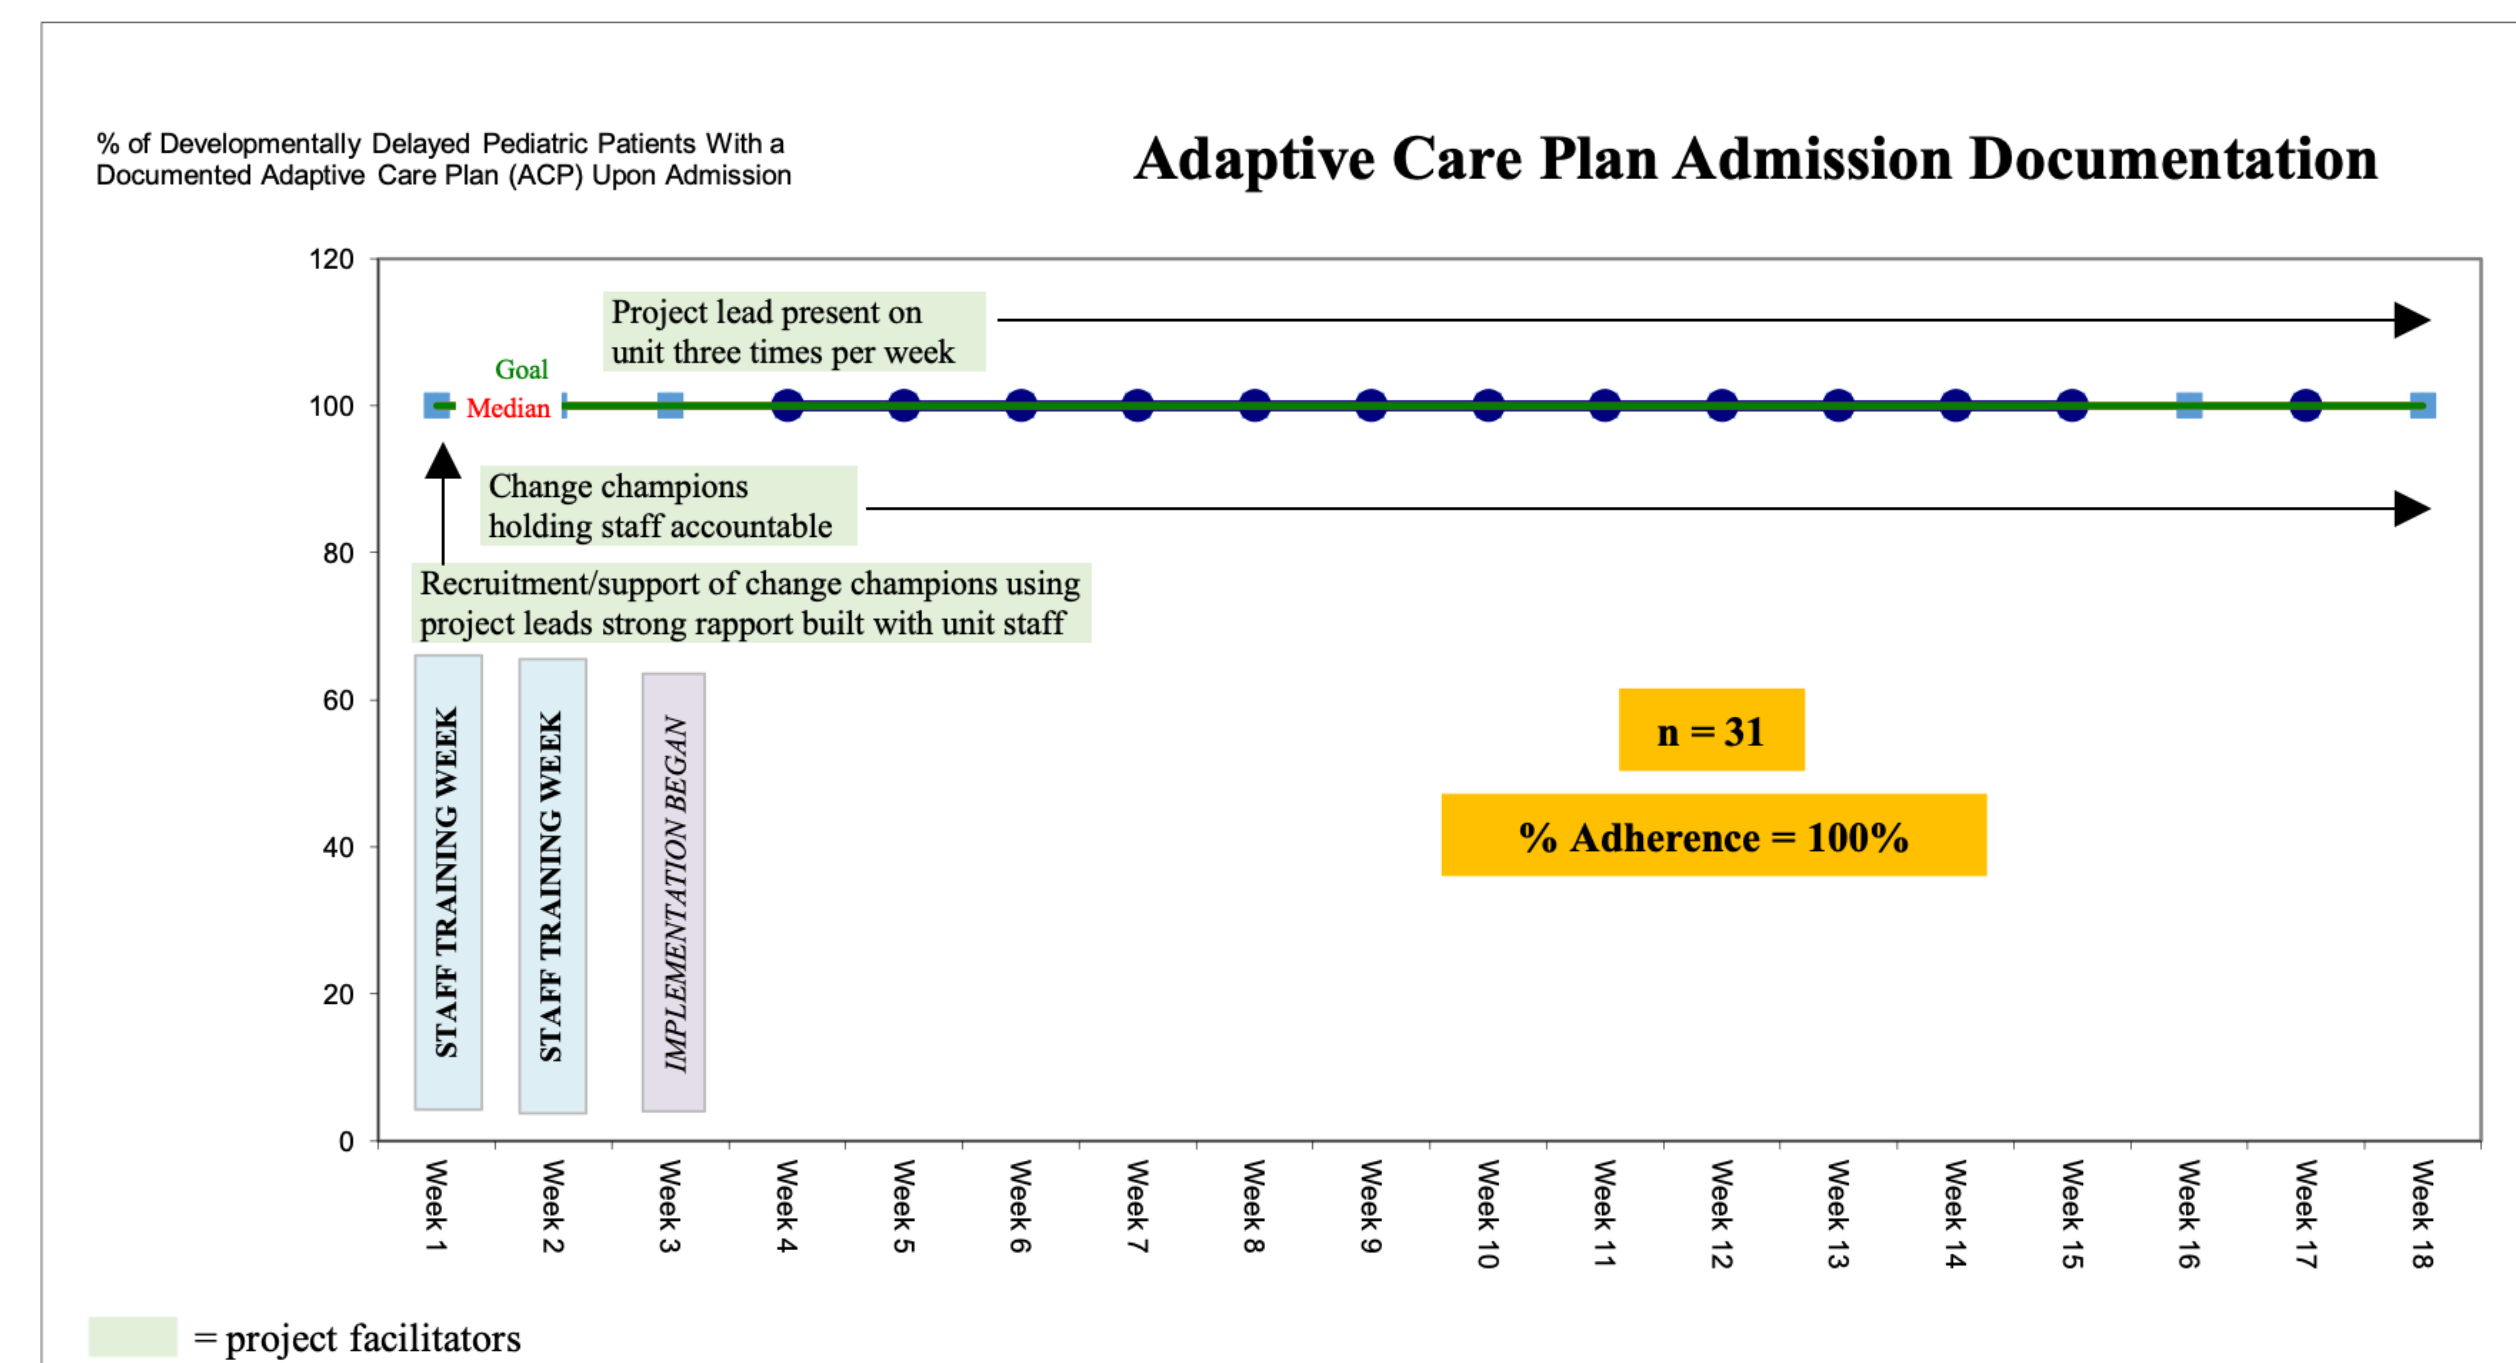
% of Developmentally Delayed Pediatric Patients With a Documented Adaptive Care Plan (ACP) Upon Admission

Adaptive Care Plan Admission Documentation

120
100
80
60
40
20
0

Project lead present on unit three times per week

Goal
Median

Change champions holding staff accountable

Recruitment/support of change champions using project leads strong rapport built with unit staff

STAFF TRAINING WEEK

STAFF TRAINING WEEK

IMPLEMENTATION BEGAN

n = 31

% Adherence = 100%

Week 1
Week 2
Week 3
Week 4
Week 5
Week 6
Week 7
Week 8
Week 9
Week 10
Week 11
Week 12
Week 13
Week 14
Week 15
Week 16
Week 17
Week 18

= project facilitators